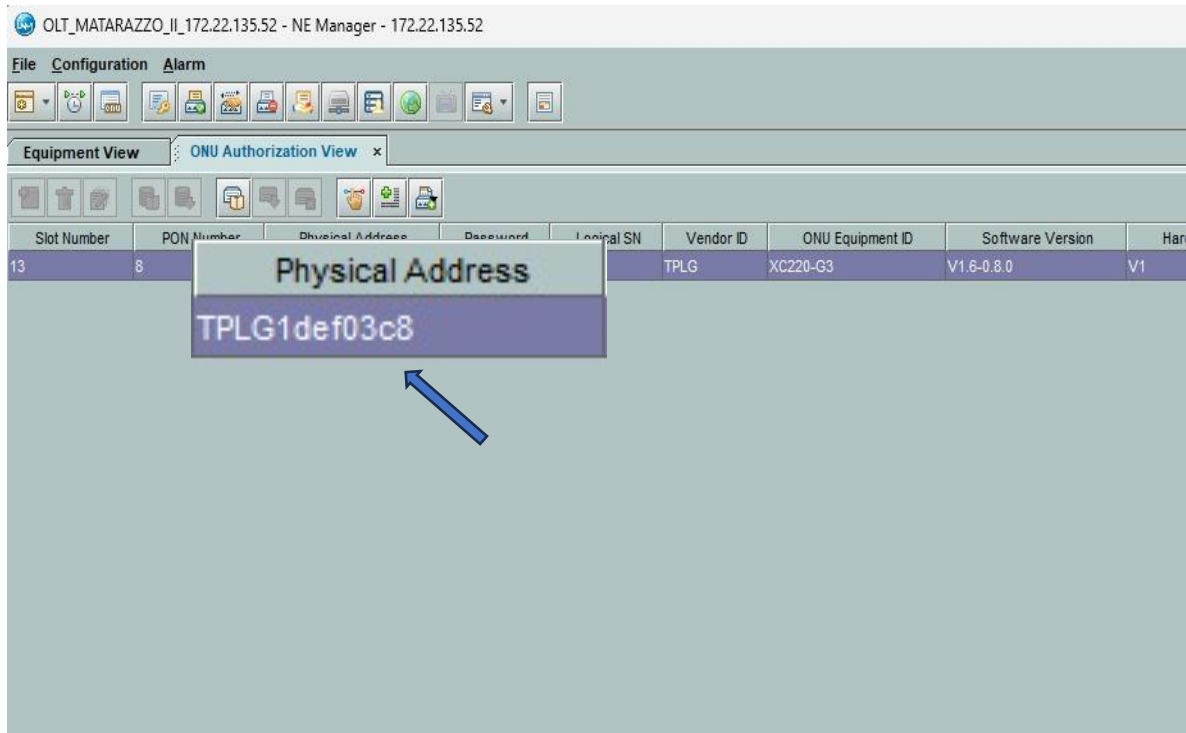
OLT_MATARAZZO_II_172.22.135.52 - NE Manager - 172.22.135.52

File Configuration Alarm

Equipment View | ONU Authorization View ×

| Slot Number | PON Number | Physical Address | Password | Logical SN | Vendor ID | ONU Equipment ID | Software Version | Har |
|---|---|---|---|---|---|---|---|---|
| 13 | 8 | | | | TPLG | XC220-G3 | V1.6-0.8.0 | V1 |

Physical Address

TPLG1def03c8